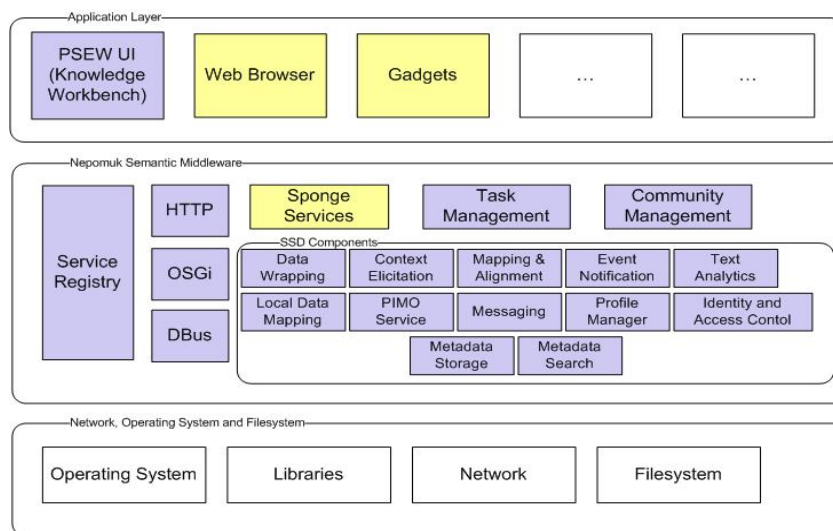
Application Layer

PSEW UI (Knowledge Workbench)

Web Browser

Gadgets

...

...

Nepomuk Semantic Middleware

Service Registry

HTTP

OSGi

DBus

Sponge Services

Task Management

Community Management

SSD Components

Data Wrapping

Context Elicitation

Mapping & Alignment

Event Notification

Text Analytics

Local Data Mapping

PIMO Service

Messaging

Profile Manager

Identity and Access Contol

Metadata Storage

Metadata Search

Network, Operating System and Filesystem

Operating System

Libraries

Network

Filesystem